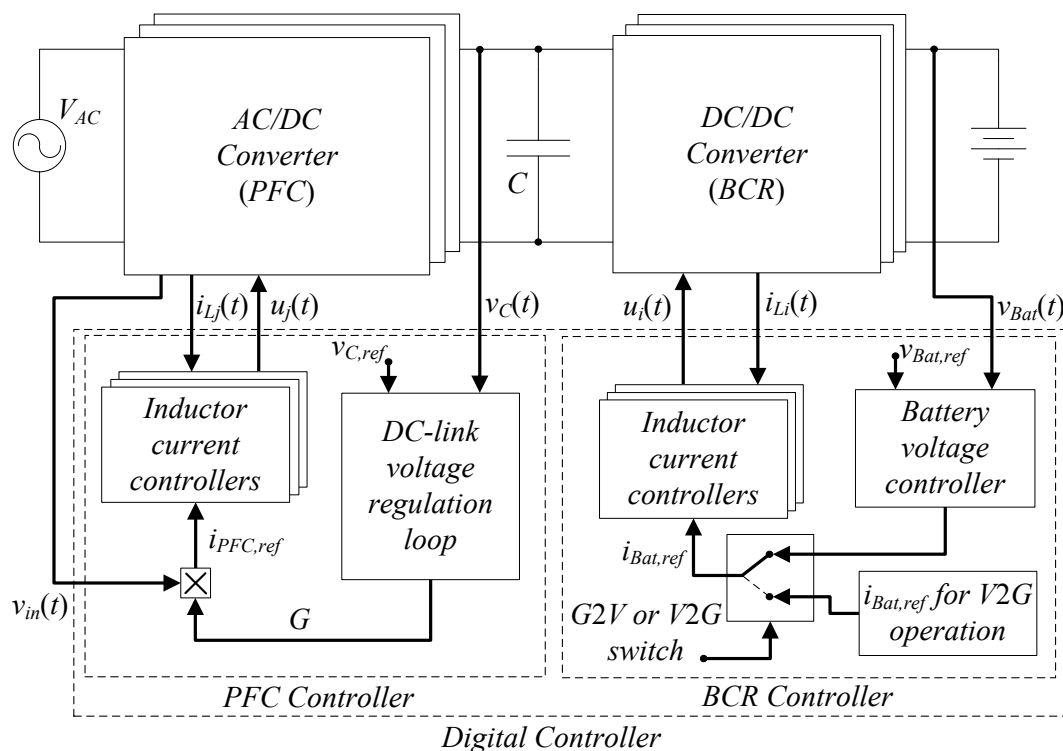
$V_{AC}$

AC/DC Converter (PFC)

$C$

DC/DC Converter (BCR)

$i_{Lj}(t)$ $u_j(t)$

$v_C(t)$

$u_i(t)$ $i_{Li}(t)$

$v_{Bat}(t)$

$v_{C,ref}$

Inductor current controllers

DC-link voltage regulation loop

$i_{PFC,ref}$

$v_{in}(t)$

$G$

$v_{Bat,ref}$

Inductor current controllers

Battery voltage controller

$i_{Bat,ref}$

G2V or V2G switch

$i_{Bat,ref}$ for V2G operation

PFC Controller

BCR Controller

Digital Controller